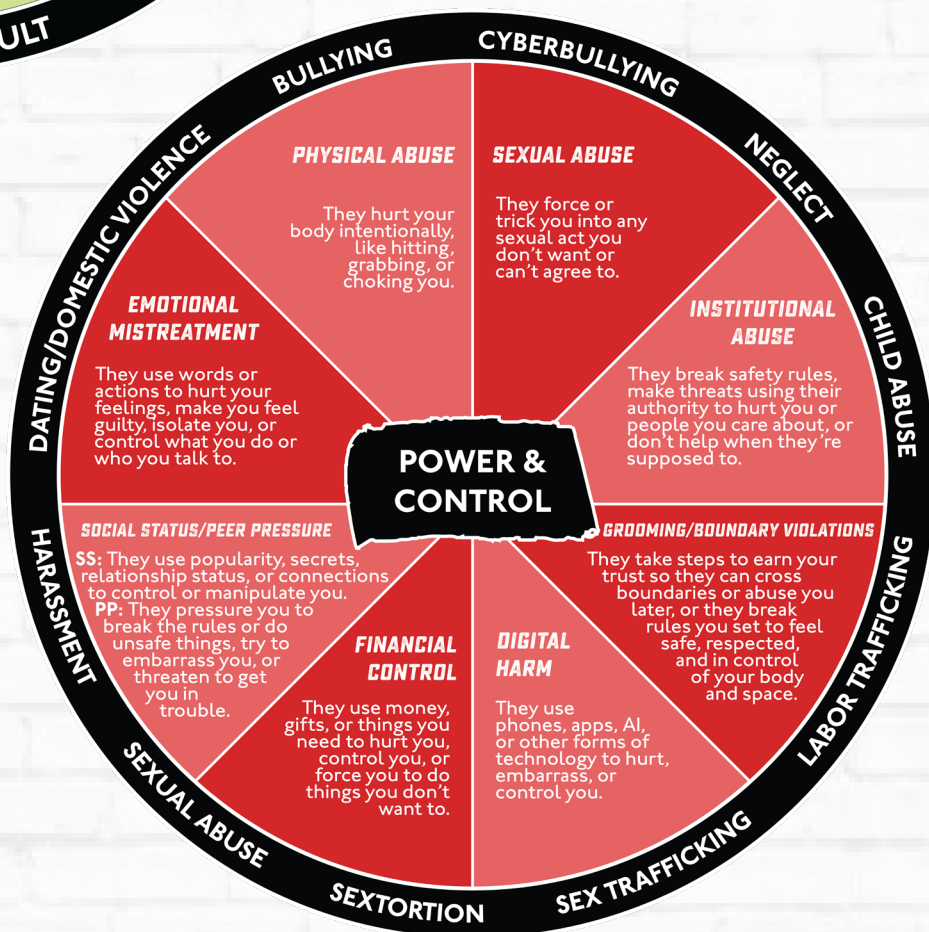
ULT

BULLYING CYBERBULLYING NEGLECT CHILD ABUSE LABOR TRAFFICKING SEX TRAFFICKING SEXTORTION SEXUAL ABUSE HARASSMENT DATING/DOMESTIC VIOLENCE

PHYSICAL ABUSE

They hurt your body intentionally, like hitting, grabbing, or choking you.

SEXUAL ABUSE

They force or trick you into any sexual act you don't want or can't agree to.

INSTITUTIONAL ABUSE

They break safety rules, make threats using their authority to hurt you or people you care about, or don't help when they're supposed to.

GROOMING/BOUNDARY VIOLATIONS

They take steps to earn your trust so they can cross boundaries or abuse you later, or they break rules you set to feel safe, respected, and in control of your body and space.

DIGITAL HARM

They use phones, apps, AI, or other forms of technology to hurt, embarrass, or control you.

FINANCIAL CONTROL

They use money, gifts, or things you need to hurt you, control you, or force you to do things you don't want to.

SOCIAL STATUS/PEER PRESSURE

SS: They use popularity, secrets, relationship status, or connections to control or manipulate you.
PP: They pressure you to break the rules or do unsafe things, try to embarrass you, or threaten to get you in trouble.

EMOTIONAL MISTREATMENT

They use words or actions to hurt your feelings, make you feel guilty, isolate you, or control what you do or who you talk to.

POWER & CONTROL